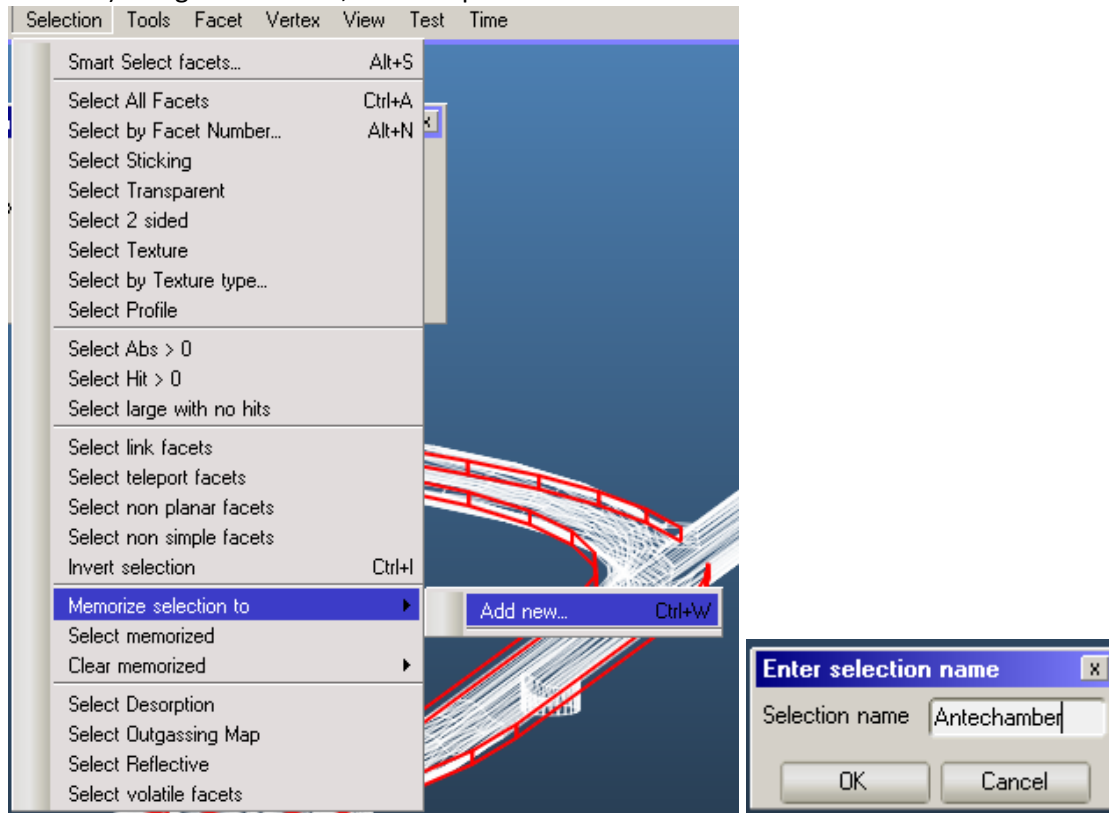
Selection Tools Facet Vertex View Test Time

Smart Select facets... Alt+S

Select All Facets Ctrl+A
Select by Facet Number... Alt+N
Select Sticking
Select Transparent
Select 2 sided
Select Texture
Select by Texture type...
Select Profile

Select Abs > 0
Select Hit > 0
Select large with no hits

Select link facets
Select teleport facets
Select non planar facets
Select non simple facets
Invert selection Ctrl+I

Memorize selection to
Select memorized
Clear memorized

Select Desorption
Select Outgassing Map
Select Reflective
Select volatile facets

Add new... Ctrl+W

Enter selection name
Selection name Antechamber
OK Cancel